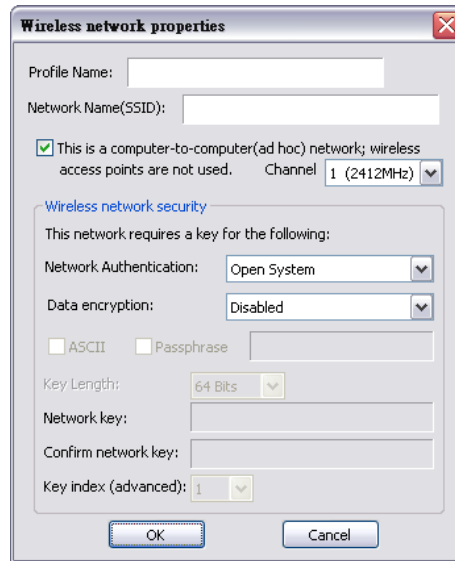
Wireless network properties

Profile Name:

Network Name(SSID):

This is a computer-to-computer(ad hoc) network; wireless access points are not used.

Channel 1 (2412MHz)

Wireless network security

This network requires a key for the following:

Network Authentication: Open System

Data encryption: Disabled

ASCII

Passphrase

Key Length: 64 Bits

Network key:

Confirm network key:

Key index (advanced): 1

OK

Cancel